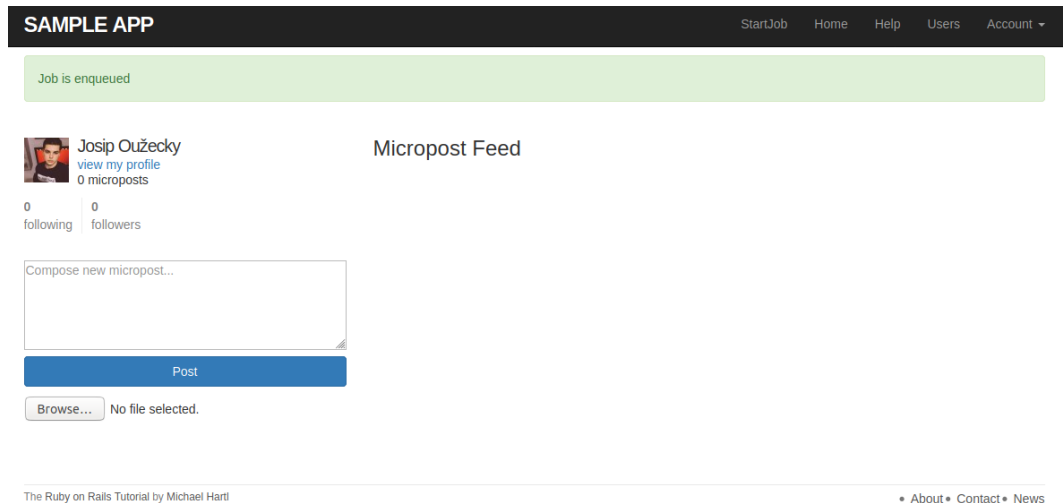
SAMPLE APP

StartJob Home Help Users Account ▾

Job is enqueued

Josip Oužecky
view my profile
0 microposts

0 following | 0 followers

Compose new micropost...

Post

Browse... No file selected.

Micropost Feed

The Ruby on Rails Tutorial by Michael Hartl

• About • Contact • News